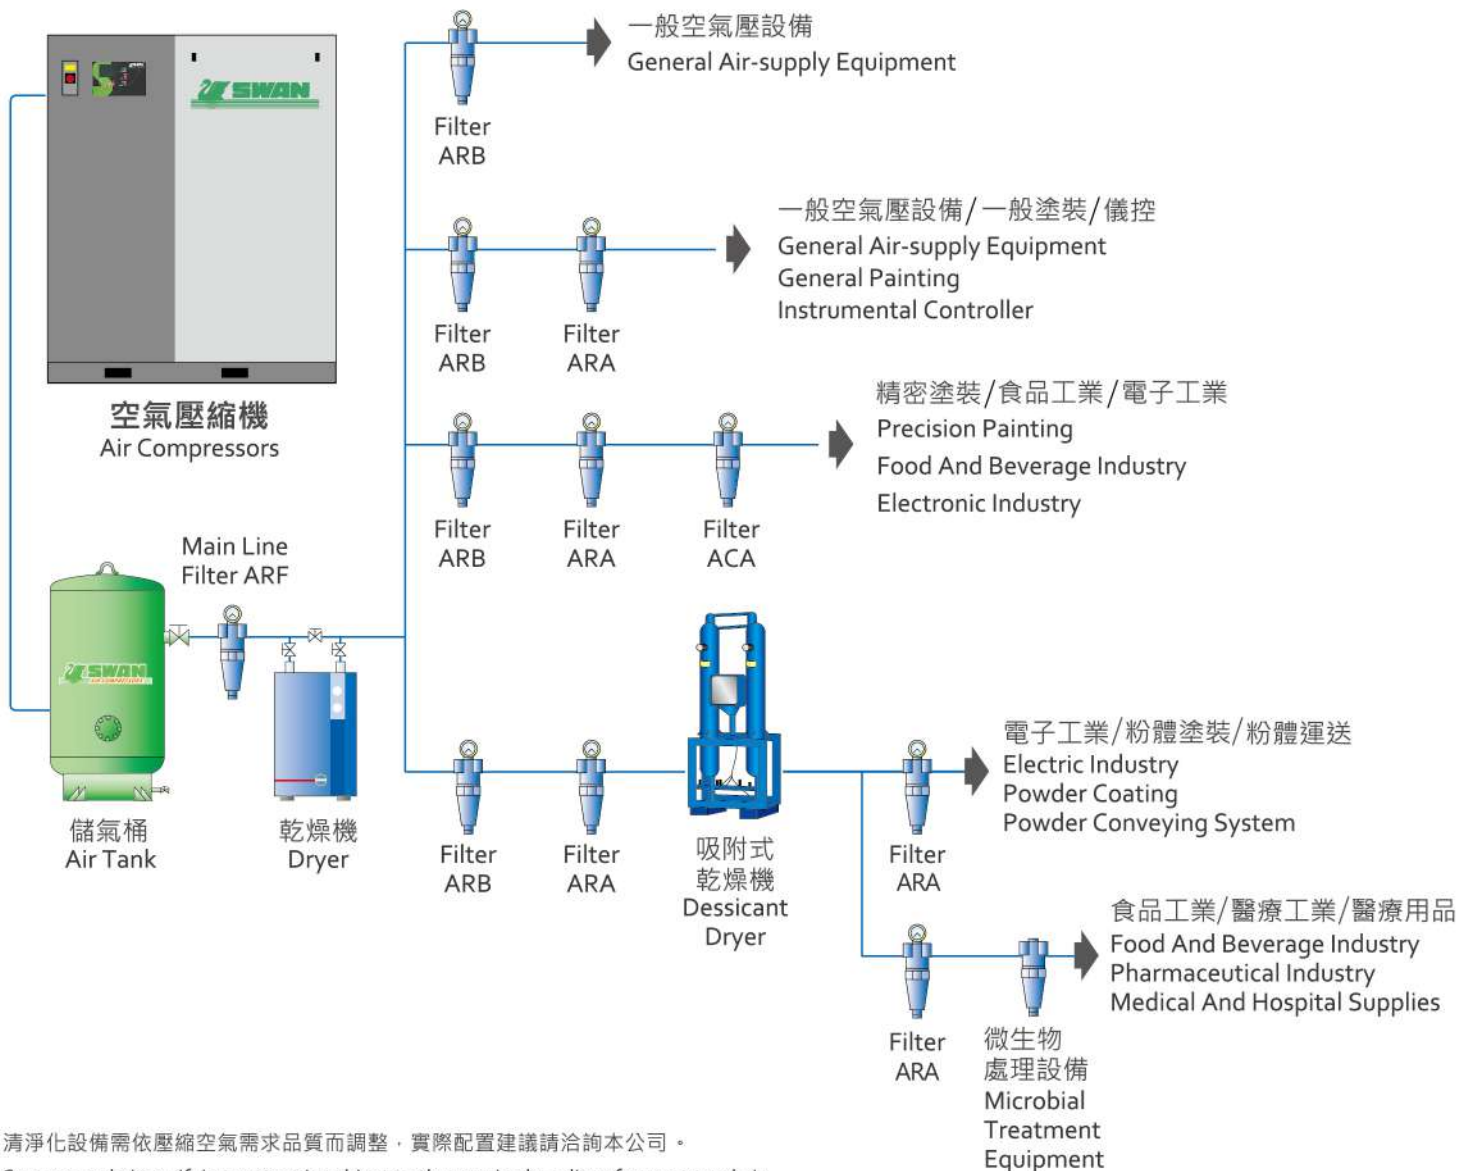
SWAN

一般空氣壓設備
General Air-supply Equipment

Filter
ARB

一般空氣壓設備/一般塗裝/儀控
General Air-supply Equipment
General Painting
Instrumental Controller

Filter
ARB

Filter
ARA

空氣壓縮機
Air Compressors

精密塗裝/食品工業/電子工業
Precision Painting
Food And Beverage Industry
Electronic Industry

Filter
ARB

Filter
ARA

Filter
ACA

Main Line
Filter ARF

SWAN

儲氣桶
Air Tank

乾燥機
Dryer

電子工業/粉體塗裝/粉體運送
Electric Industry
Powder Coating
Powder Conveying System

Filter
ARB

Filter
ARA

吸附式
乾燥機
Dessicant
Dryer

Filter
ARA

食品工業/醫療工業/醫療用品
Food And Beverage Industry
Pharmaceutical Industry
Medical And Hospital Supplies

Filter
ARA

微生物
處理設備
Microbial
Treatment
Equipment

清淨化設備需依壓縮空氣需求品質而調整，實際配置建議請洽詢本公司。
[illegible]